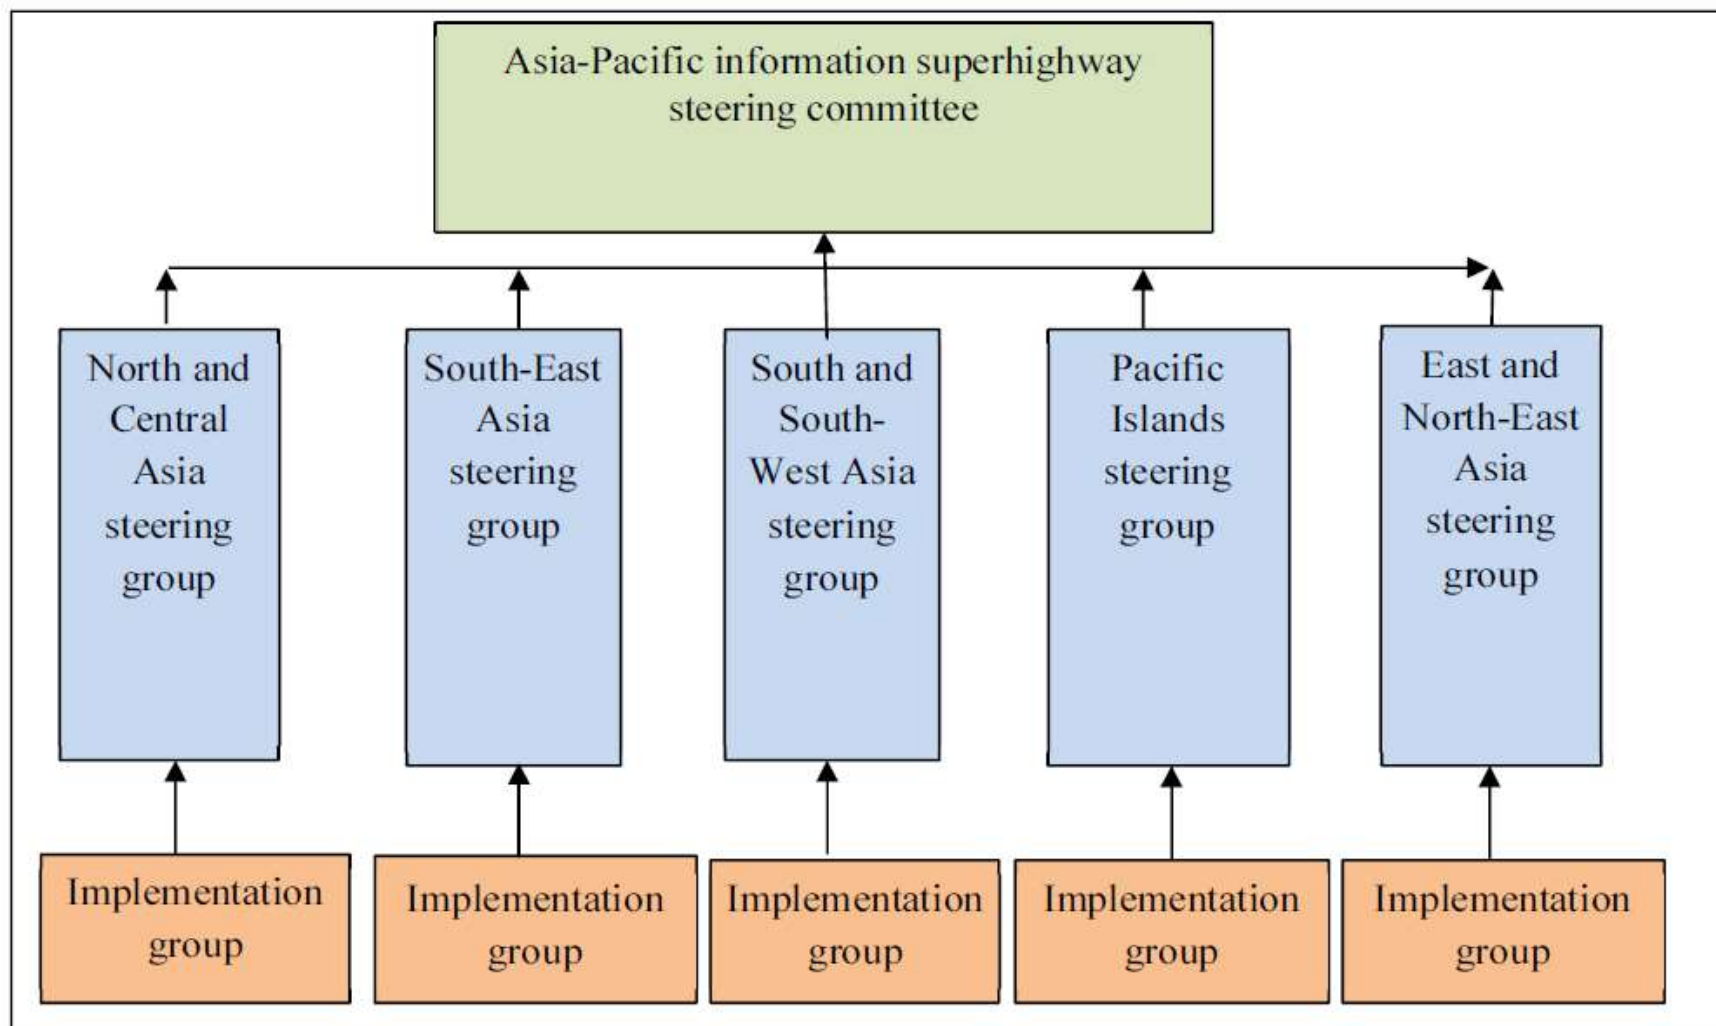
Asia-Pacific information superhighway steering committee

North and Central Asia steering group

South-East Asia steering group

South and South-West Asia steering group

Pacific Islands steering group

East and North-East Asia steering group

Implementation group

Implementation group

Implementation group

Implementation group

Implementation group